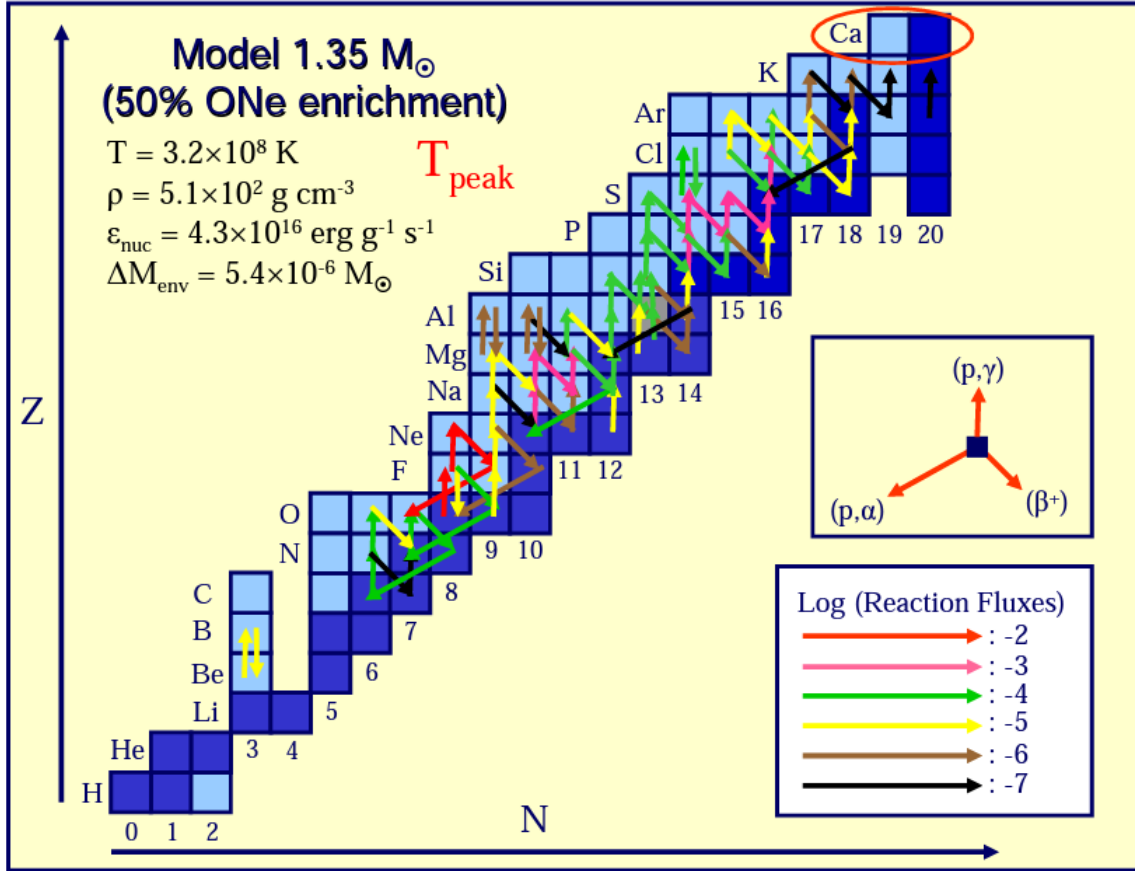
Model 1.35 $M_{\odot}$
(50% ONe enrichment)

$T = 3.2\times10^{8}$ K
$\rho = 5.1\times10^{2}$ g cm$^{-3}$
$\varepsilon_{nuc} = 4.3\times10^{16}$ erg g$^{-1}$ s$^{-1}$
$\Delta M_{env} = 5.4\times10^{-6}$ $M_{\odot}$

$T_{peak}$

Z

Ca
K
Ar
Cl
S
P
Si
Al
Mg
Na
Ne
F
O
N
C
B
Be
Li
He
H

0 1 2 3 4 5 6 7 8 9 10 11 12 13 14 15 16 17 18 19 20

N

(p,γ)
(p,α)
(β+)

Log (Reaction Fluxes)
: -2
: -3
: -4
: -5
: -6
: -7